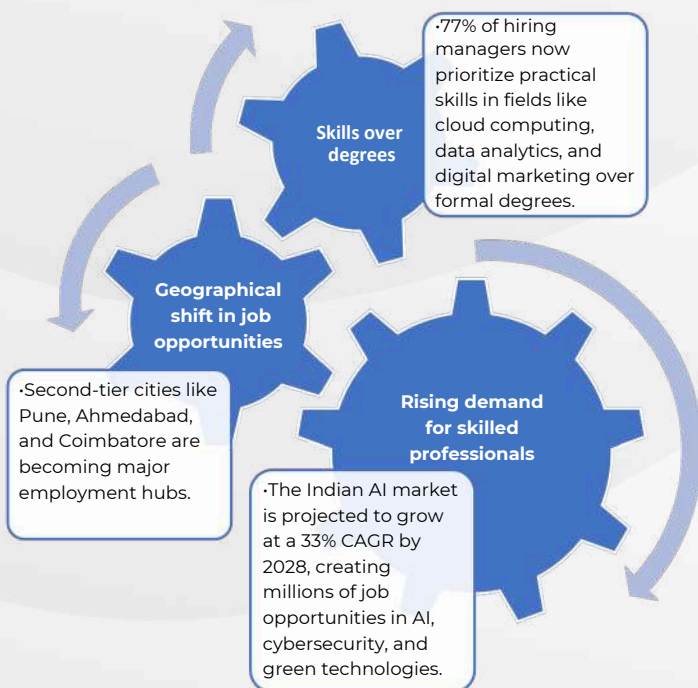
Skills over degrees

•77% of hiring managers now prioritize practical skills in fields like cloud computing, data analytics, and digital marketing over formal degrees.

Geographical shift in job opportunities

•Second-tier cities like Pune, Ahmedabad, and Coimbatore are becoming major employment hubs.

Rising demand for skilled professionals

•The Indian AI market is projected to grow at a 33% CAGR by 2028, creating millions of job opportunities in AI, cybersecurity, and green technologies.